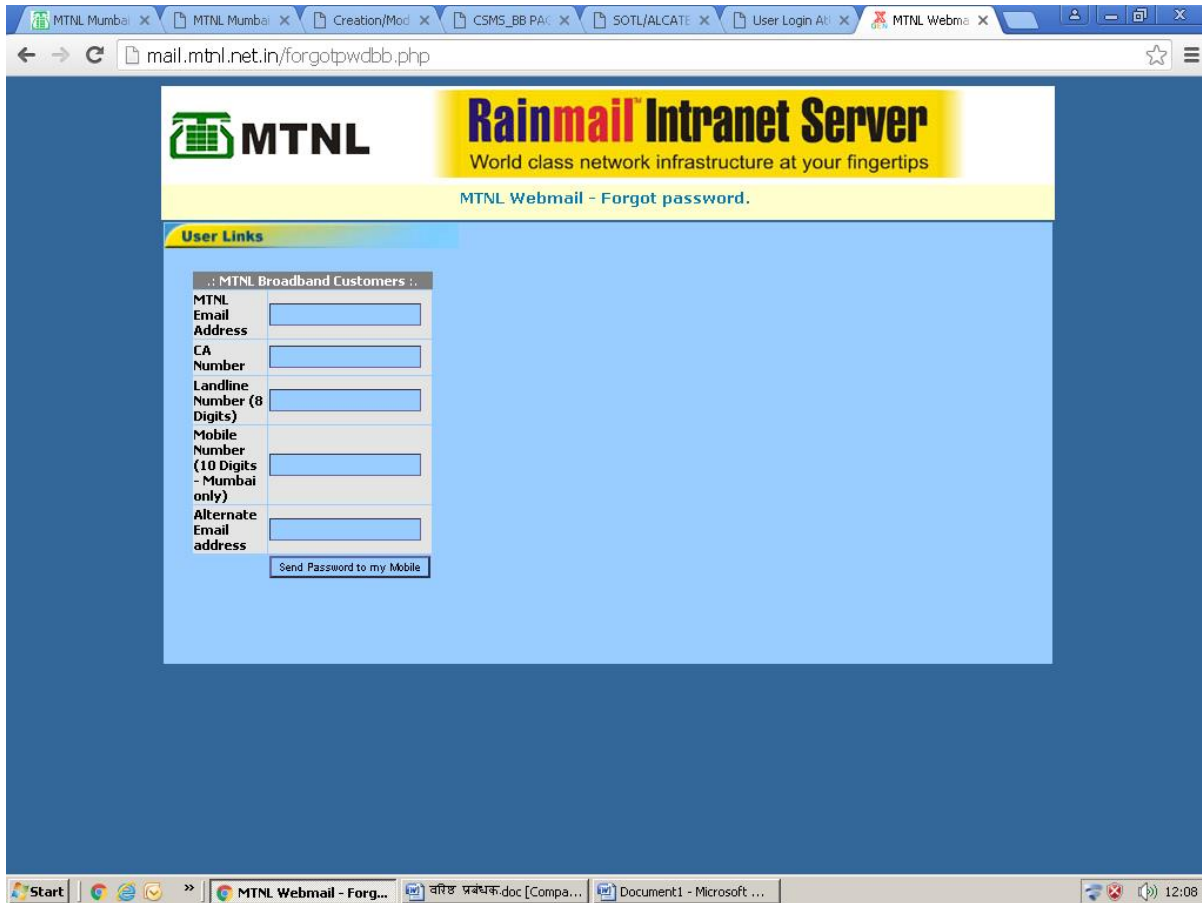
MTNL Mumbai × | MTNL Mumbai × | Creation/Mod × | CSMS_BB PAC × | SOTL/ALCATE × | User Login Att × | MTNL Webma ×

mail.mtnl.net.in/forgotpwdbb.php

MTNL

Rainmail™ Intranet Server
World class network infrastructure at your fingertips

MTNL Webmail - Forgot password.

User Links

.: MTNL Broadband Customers :.

| | |
|---|---|
| MTNL Email Address | |
| CA Number | |
| Landline Number (8 Digits) | |
| Mobile Number (10 Digits - Mumbai only) | |
| Alternate Email address | |
| | Send Password to my Mobile |

Start | » | MTNL Webmail - Forg... | वरिष्ठ प्रबंधक.doc [Compa... | Document1 - Microsoft ... | 12:08